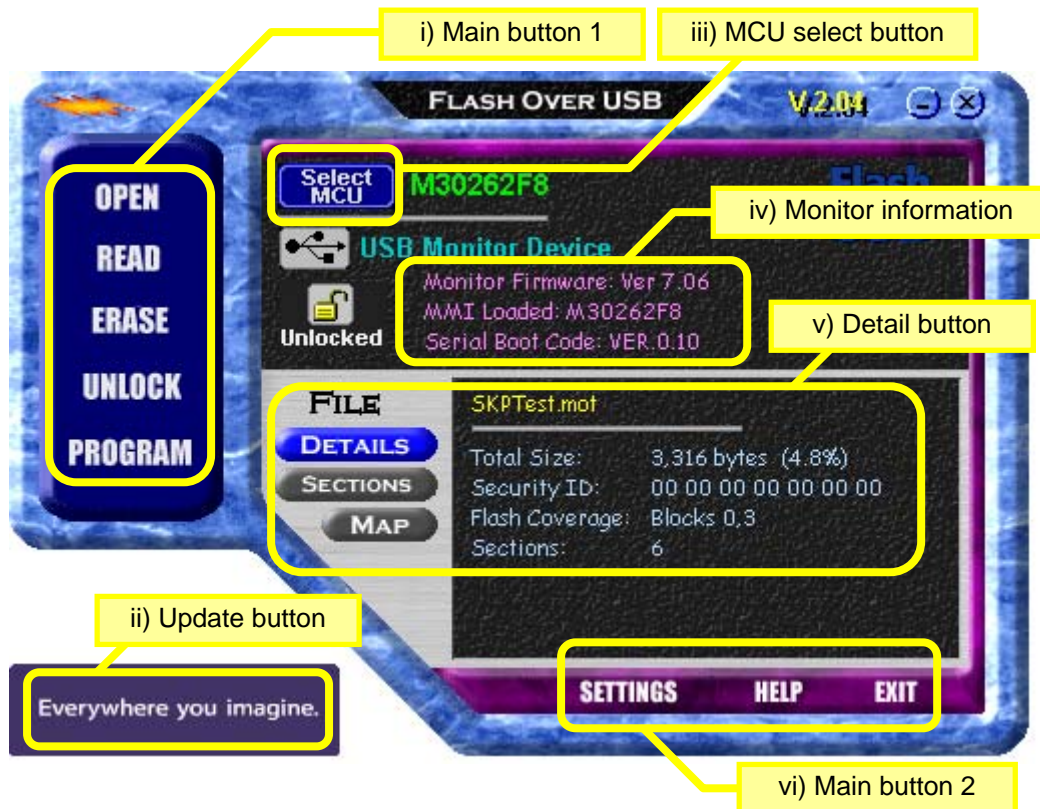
i) Main button 1

iii) MCU select button

FLASH OVER USB

V.2.04

OPEN
READ
ERASE
UNLOCK
PROGRAM

Select MCU

M30262F8

Flash

iv) Monitor information

USB Monitor Device

Monitor Firmware: Ver 7.06
MMI Loaded: M30262F8
Serial Boot Code: VER.0.10

Unlocked

v) Detail button

FILE
DETAILS
SECTIONS
MAP

SKPTest.mot

| Total Size: | 3,316 bytes (4.8%) |
|---|---|
| Security ID: | 00 00 00 00 00 00 00 |
| Flash Coverage: | Blocks 0,3 |
| Sections: | 6 |

ii) Update button

Everywhere you imagine.

SETTINGS HELP EXIT

vi) Main button 2